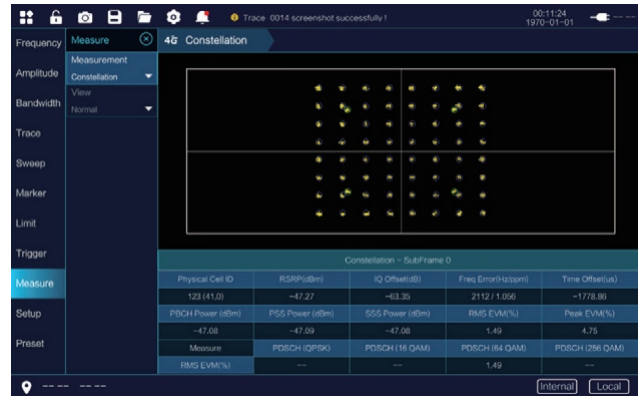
Trace 0014 screenshot successfully!

00:11:24
1970-01-01

Frequency
Amplitude
Bandwidth
Trace
Sweep
Marker
Limit
Trigger
Measure
Setup
Preset

Measure
Measurement
Constellation
View
Normal

4G Constellation

Constellation - SubFrame 0

| Physical Cell ID | RSRP(dBm) | IQ Offset(dB) | Freq Error(Hz/ppm) | Time Offset(us) |
|---|---|---|---|---|
| 123 (41,0) | -47.27 | -63.35 | 2112 / 1.056 | -1778.86 |
| PBCH Power (dBm) | PSS Power (dBm) | SSS Power (dBm) | RMS EVM(%) | Peak EVM(%) |
| -47.08 | -47.09 | -47.08 | 1.49 | 4.75 |
| Measure | PDSCH (QPSK) | PDSCH (16 QAM) | PDSCH (64 QAM) | PDSCH (256 QAM) |
| RMS EVM(%) | --- | --- | 1.49 | --- |

--- ---  --- ---
Internal
Local